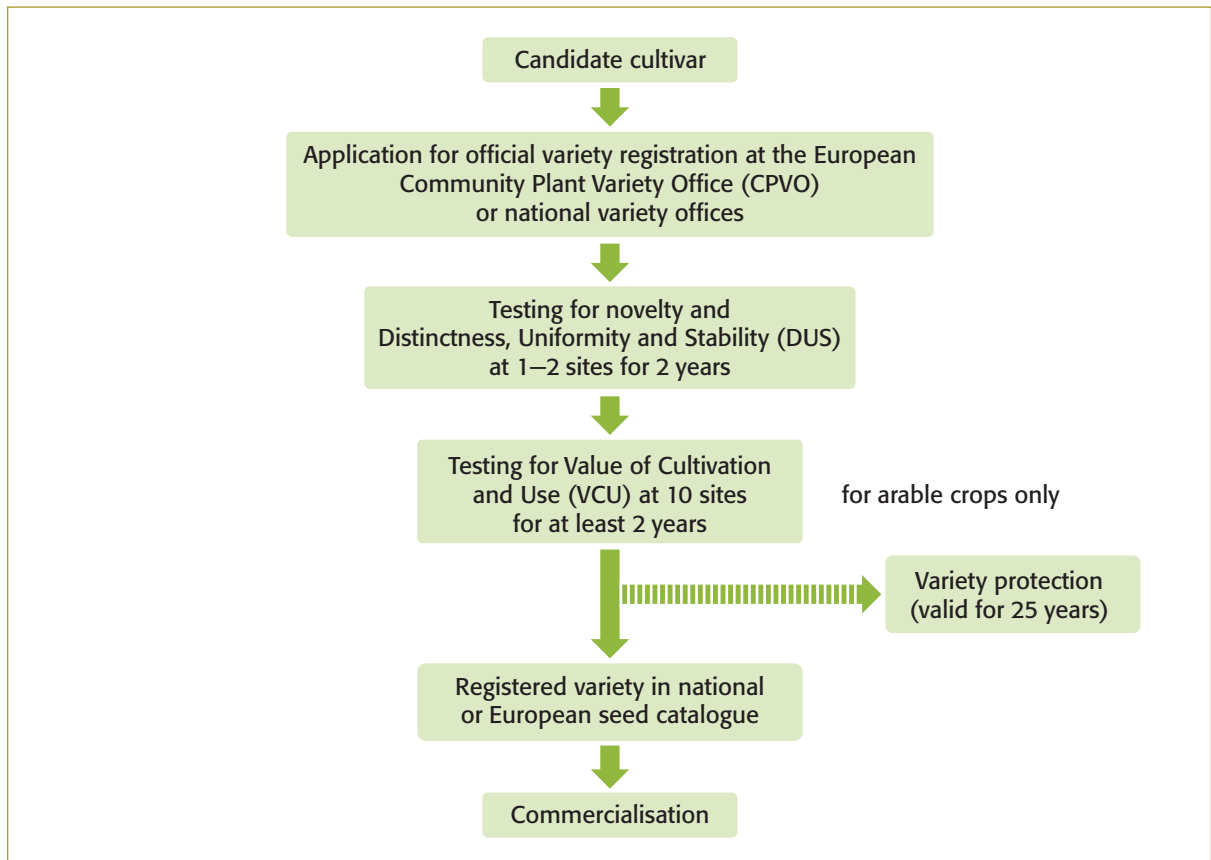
Candidate cultivar

Application for official variety registration at the European Community Plant Variety Office (CPVO) or national variety offices

Testing for novelty and Distinctness, Uniformity and Stability (DUS) at 1–2 sites for 2 years

Testing for Value of Cultivation and Use (VCU) at 10 sites for at least 2 years

for arable crops only

Variety protection (valid for 25 years)

Registered variety in national or European seed catalogue

Commercialisation